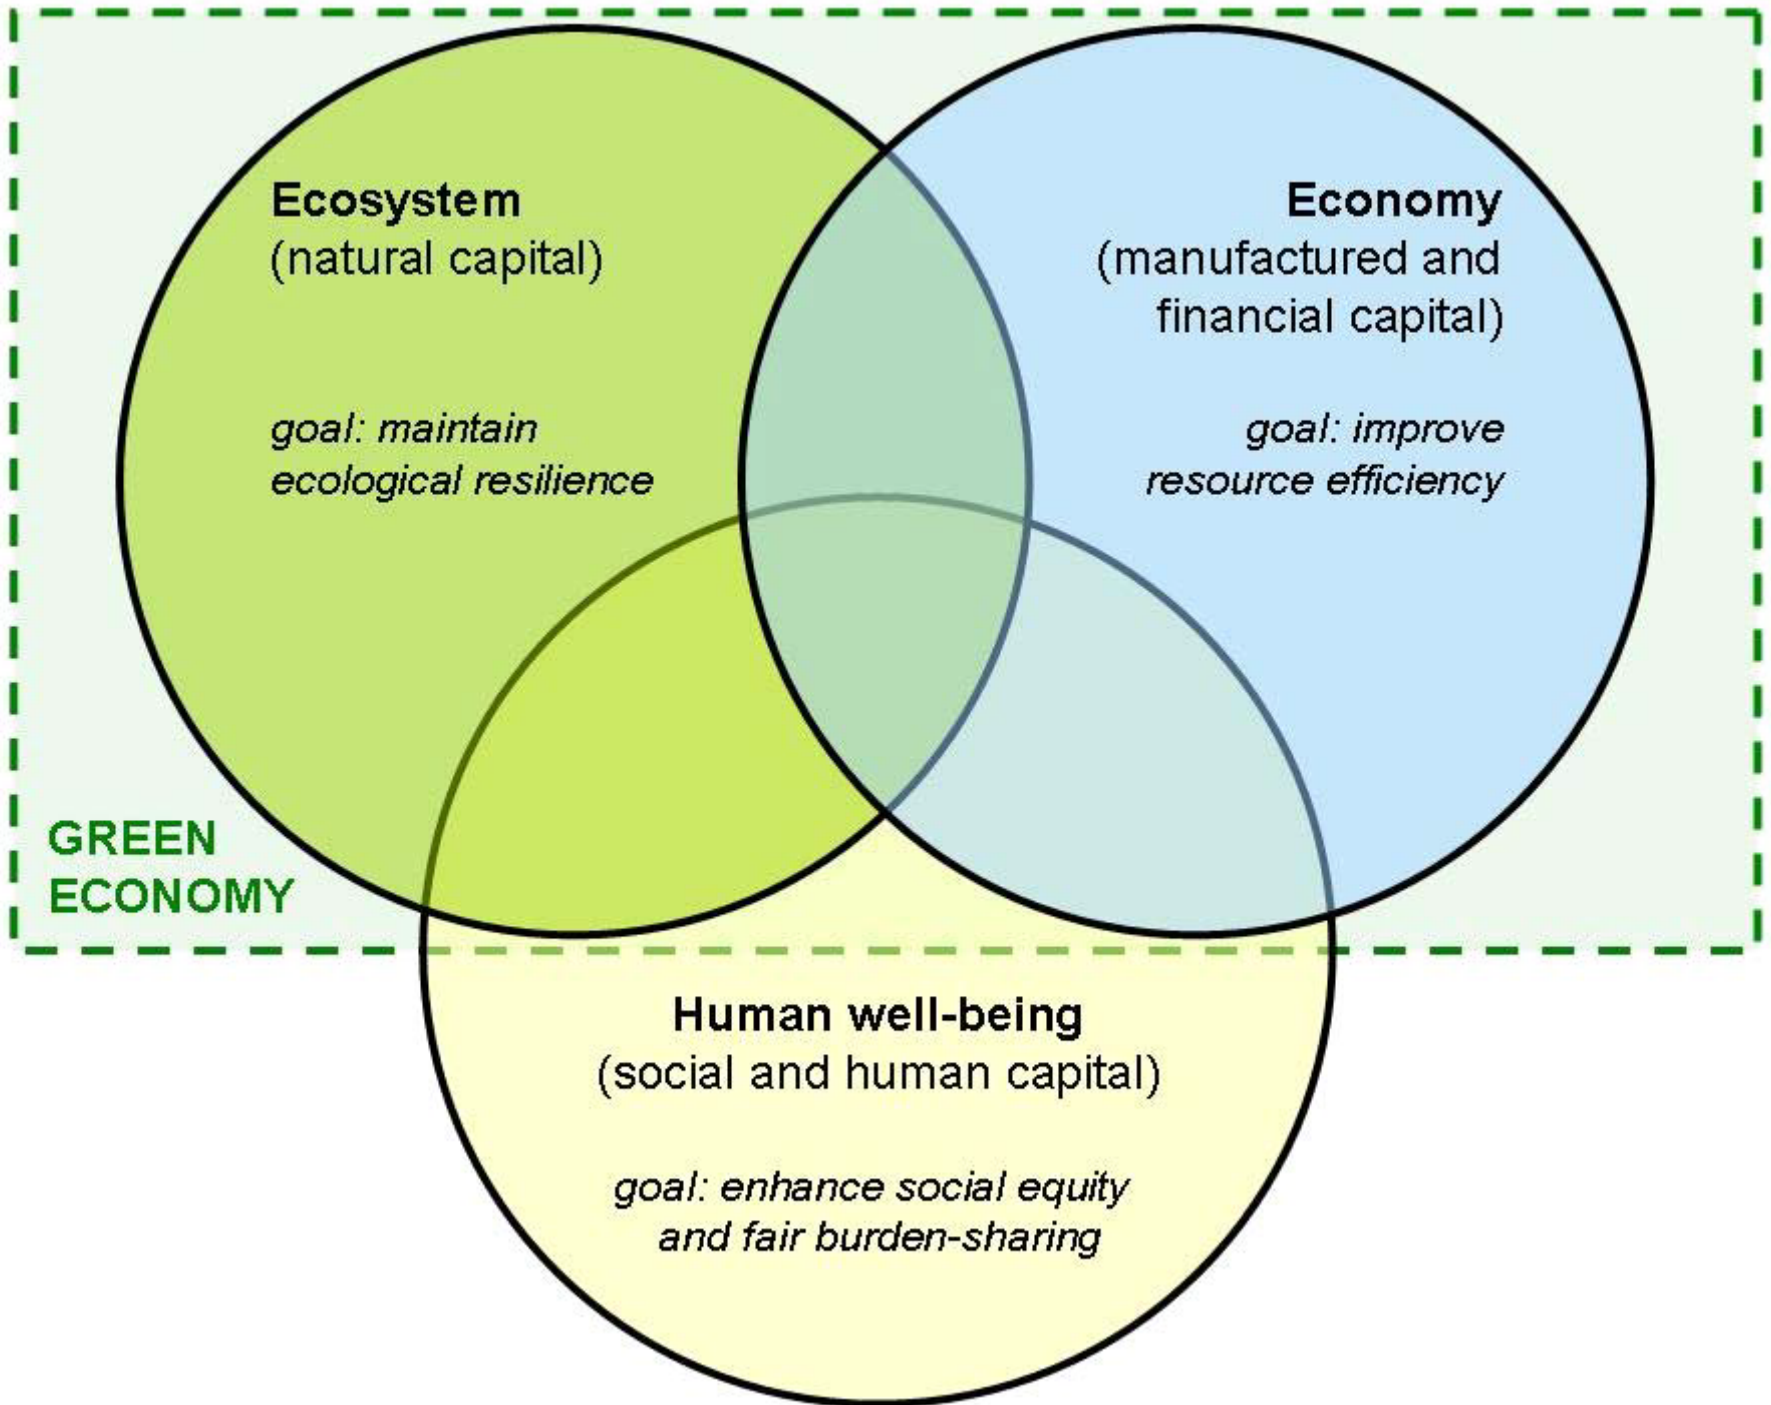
Ecosystem
(natural capital)

goal: maintain ecological resilience

Economy
(manufactured and financial capital)

goal: improve resource efficiency

GREEN ECONOMY

Human well-being
(social and human capital)

goal: enhance social equity and fair burden-sharing